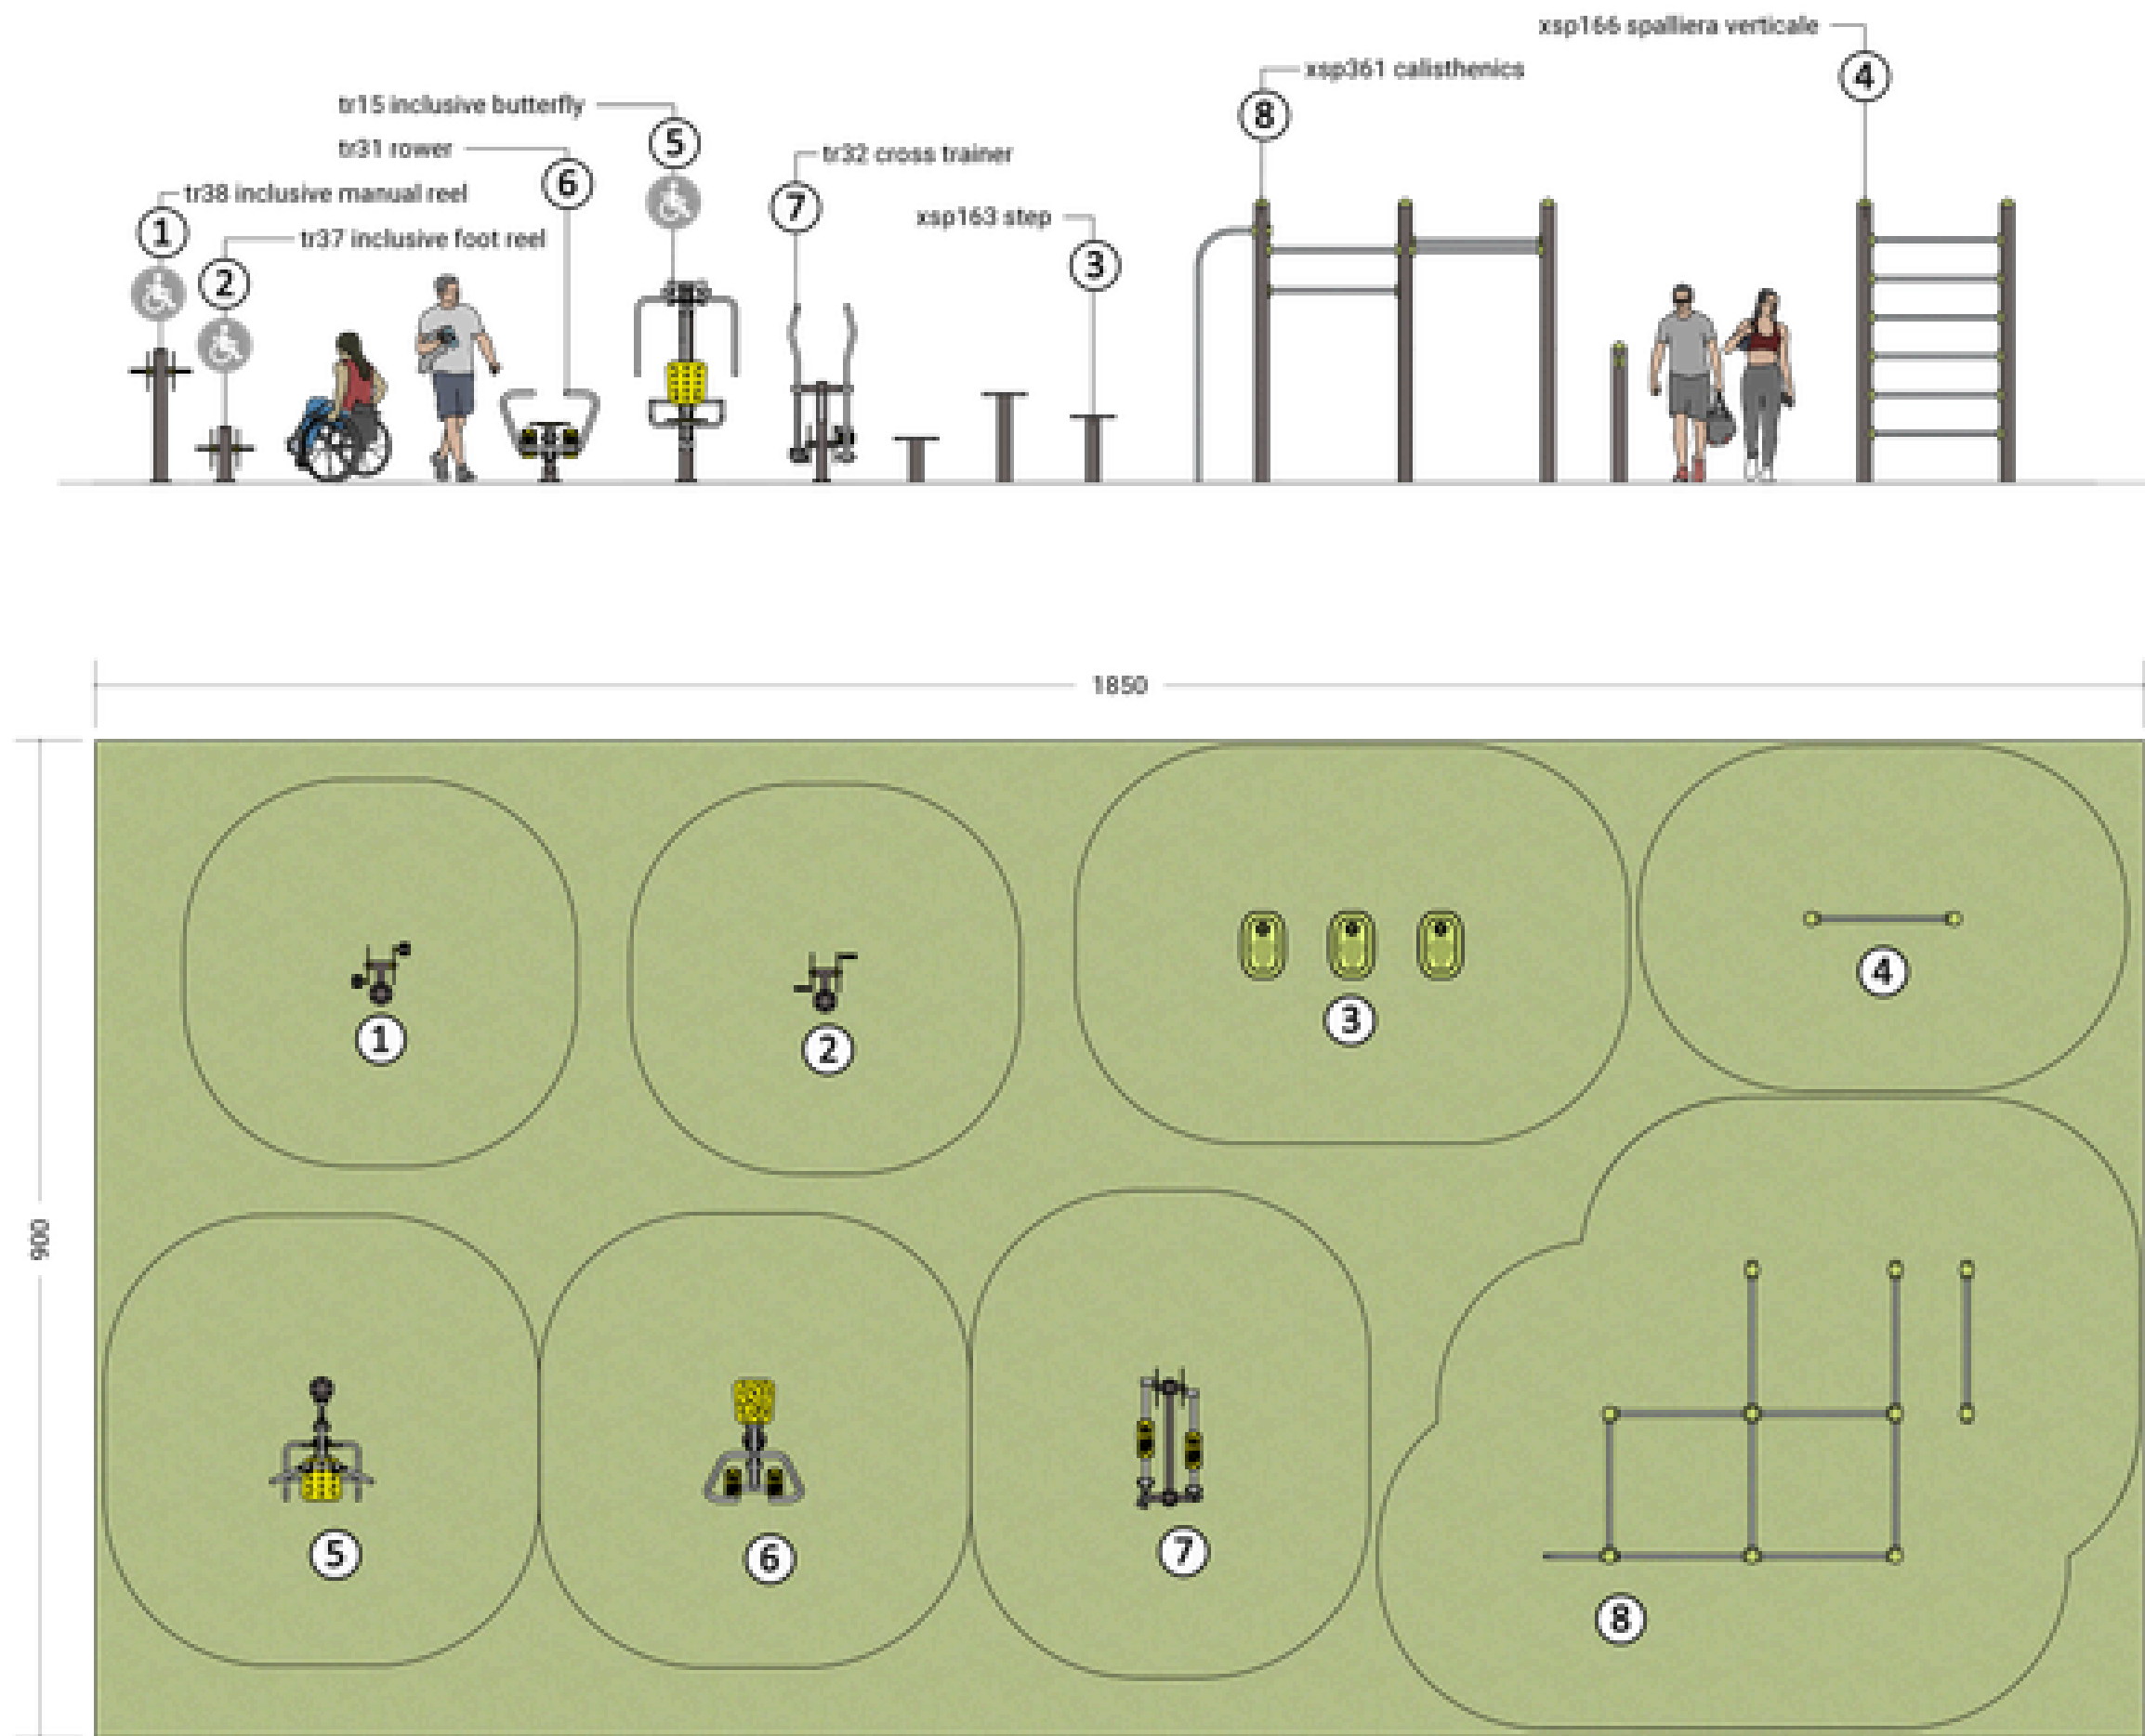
xsp166 spalliera verticale
4
xsp361 calisthenics
8
tr15 inclusive butterfly
5
tr31 rower
6
tr32 cross trainer
7
tr38 inclusive manual reel
1
tr37 inclusive foot reel
2
xsp163 step
3

1850

900

1
2
3
4
5
6
7
8